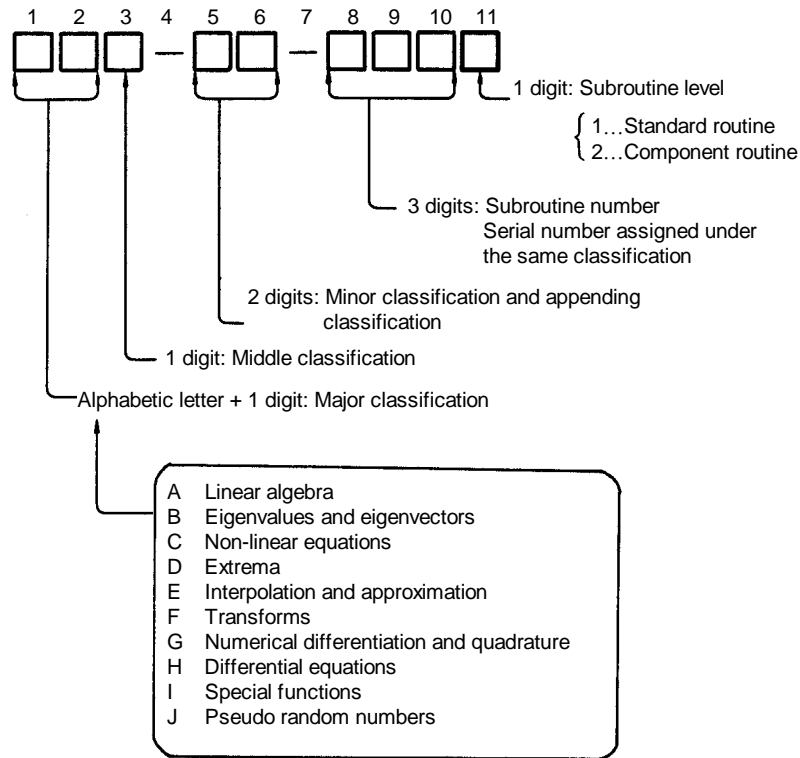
1 2 3 4 5 6 7 8 9 10 11

—

—

1 digit: Subroutine level

1…Standard routine
2…Component routine

3 digits: Subroutine number
Serial number assigned under the same classification

2 digits: Minor classification and appending classification

1 digit: Middle classification

Alphabetic letter + 1 digit: Major classification

A Linear algebra
B Eigenvalues and eigenvectors
C Non-linear equations
D Extrema
E Interpolation and approximation
F Transforms
G Numerical differentiation and quadrature
H Differential equations
I Special functions
J Pseudo random numbers